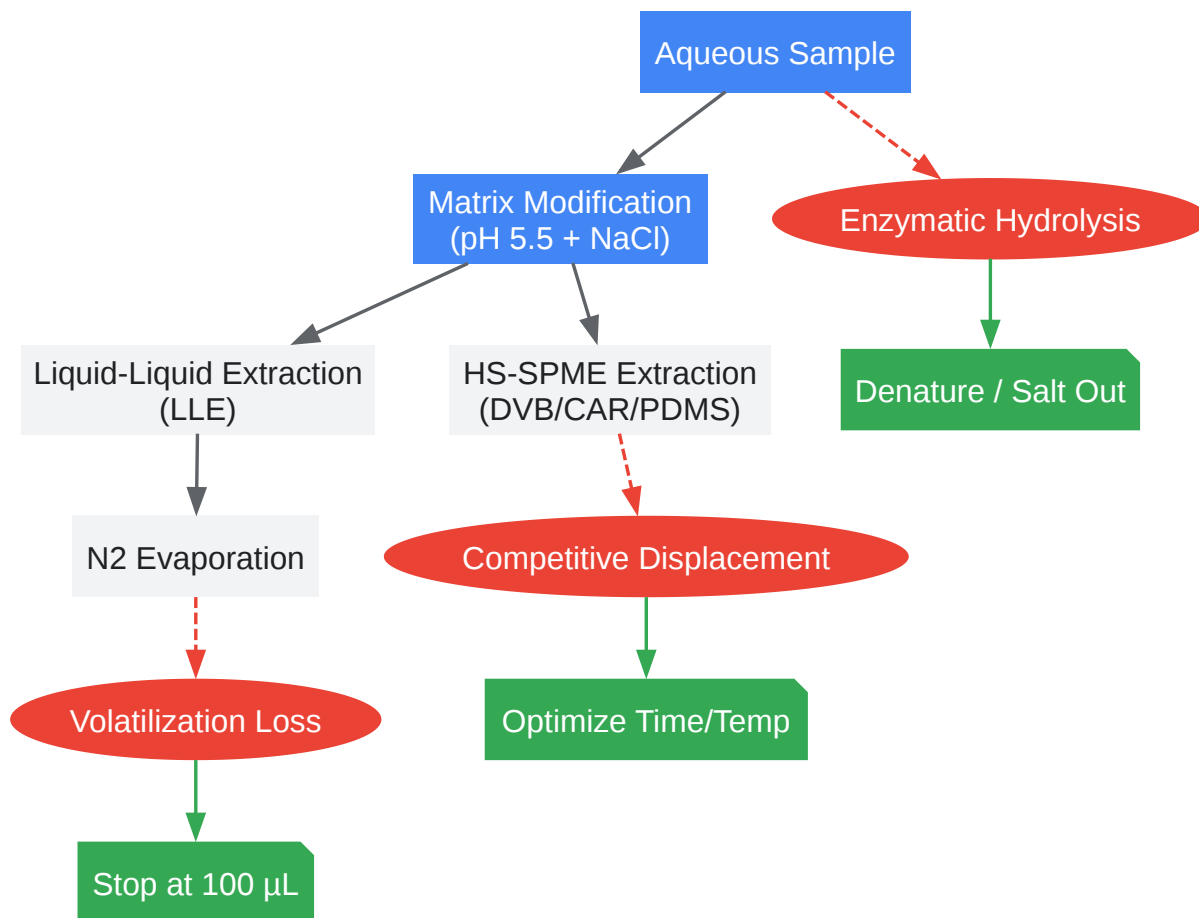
Aqueous Sample

Matrix Modification (pH 5.5 + NaCl)

Enzymatic Hydrolysis

Liquid-Liquid Extraction (LLE)

HS-SPME Extraction (DVB/CAR/PDMS)

Denature / Salt Out

N2 Evaporation

Competitive Displacement

Volatilization Loss

Optimize Time/Temp

Stop at 100 µL